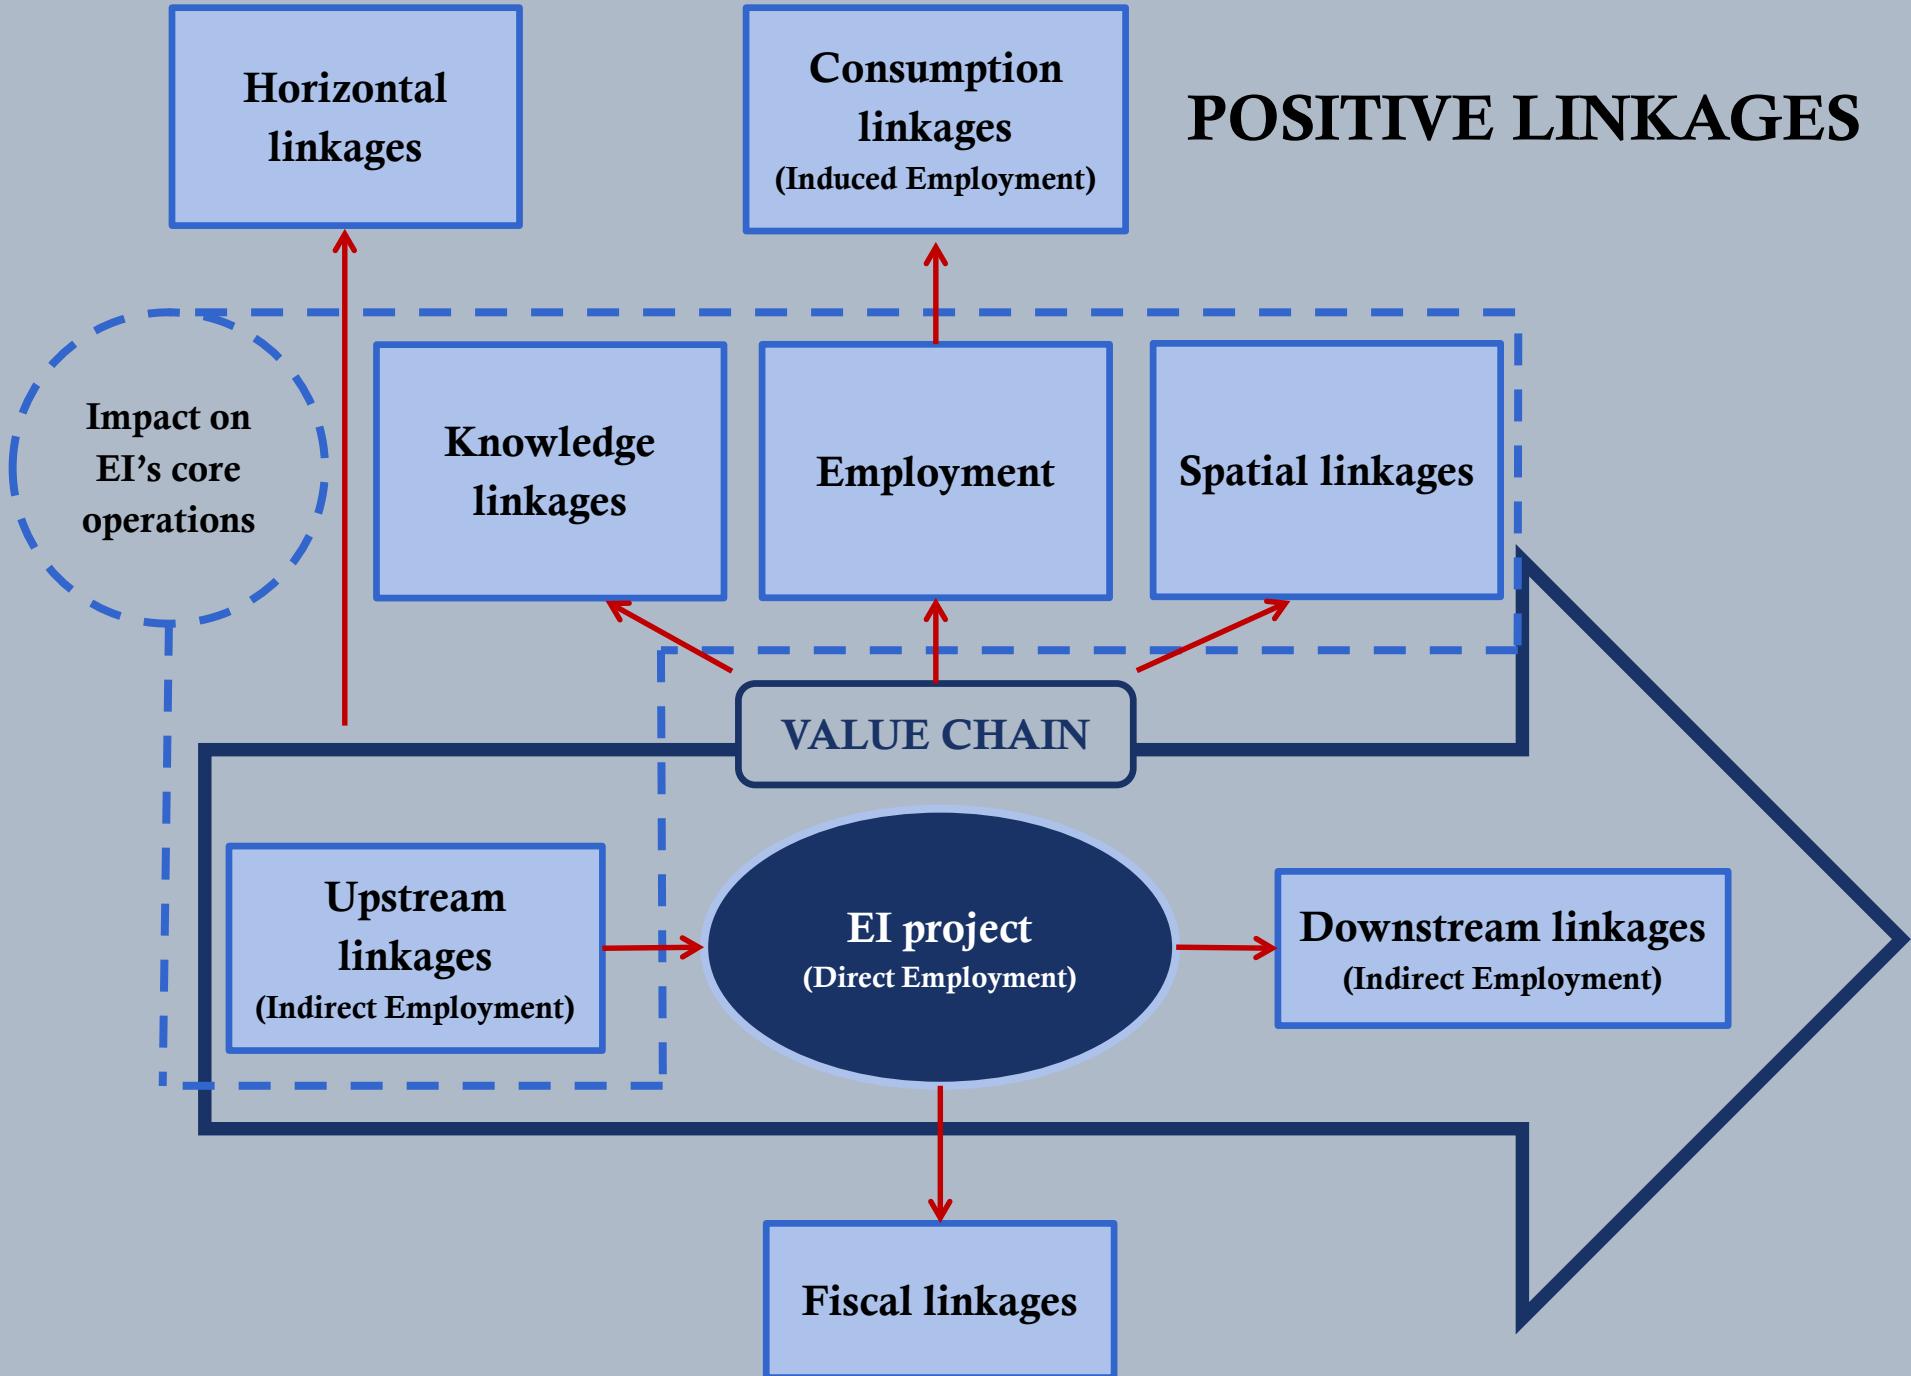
Horizontal linkages

Consumption linkages
(Induced Employment)

POSITIVE LINKAGES

Impact on EI’s core operations

Knowledge linkages

Employment

Spatial linkages

VALUE CHAIN

Upstream linkages
(Indirect Employment)

EI project
(Direct Employment)

Downstream linkages
(Indirect Employment)

Fiscal linkages